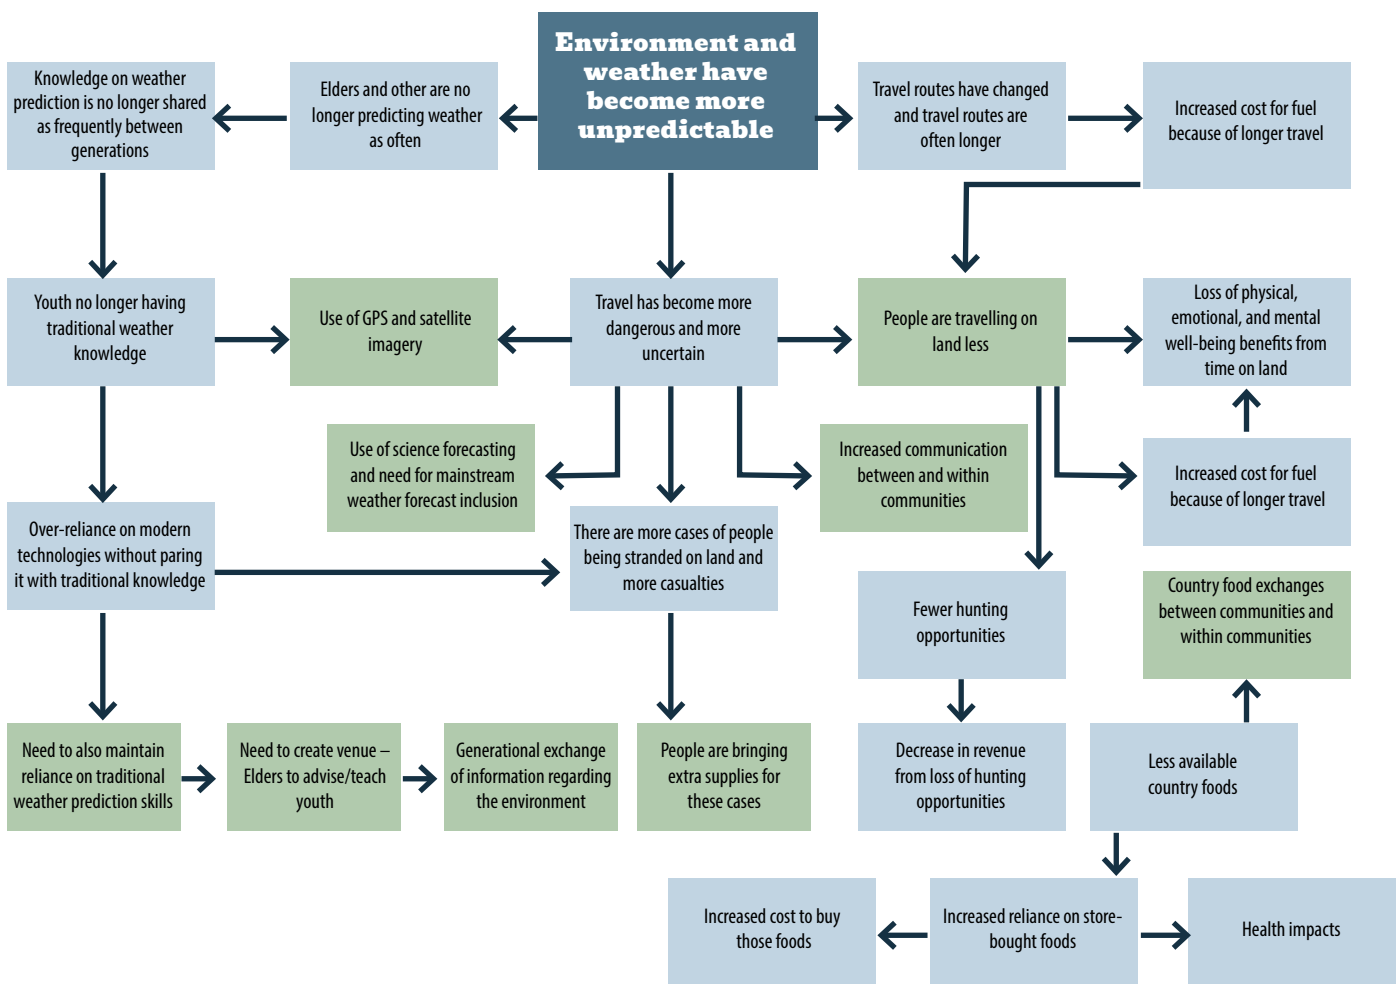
Environment and weather have become more unpredictable

Elders and other are no longer predicting weather as often

Knowledge on weather prediction is no longer shared as frequently between generations

Travel routes have changed and travel routes are often longer

Increased cost for fuel because of longer travel

Youth no longer having traditional weather knowledge

Use of GPS and satellite imagery

Travel has become more dangerous and more uncertain

People are travelling on land less

Loss of physical, emotional, and mental well-being benefits from time on land

Use of science forecasting and need for mainstream weather forecast inclusion

Increased communication between and within communities

Increased cost for fuel because of longer travel

Over-reliance on modern technologies without paring it with traditional knowledge

There are more cases of people being stranded on land and more casualties

Fewer hunting opportunities

Country food exchanges between communities and within communities

Need to also maintain reliance on traditional weather prediction skills

Need to create venue – Elders to advise/teach youth

Generational exchange of information regarding the environment

People are bringing extra supplies for these cases

Decrease in revenue from loss of hunting opportunities

Less available country foods

Increased cost to buy those foods

Increased reliance on store-bought foods

Health impacts